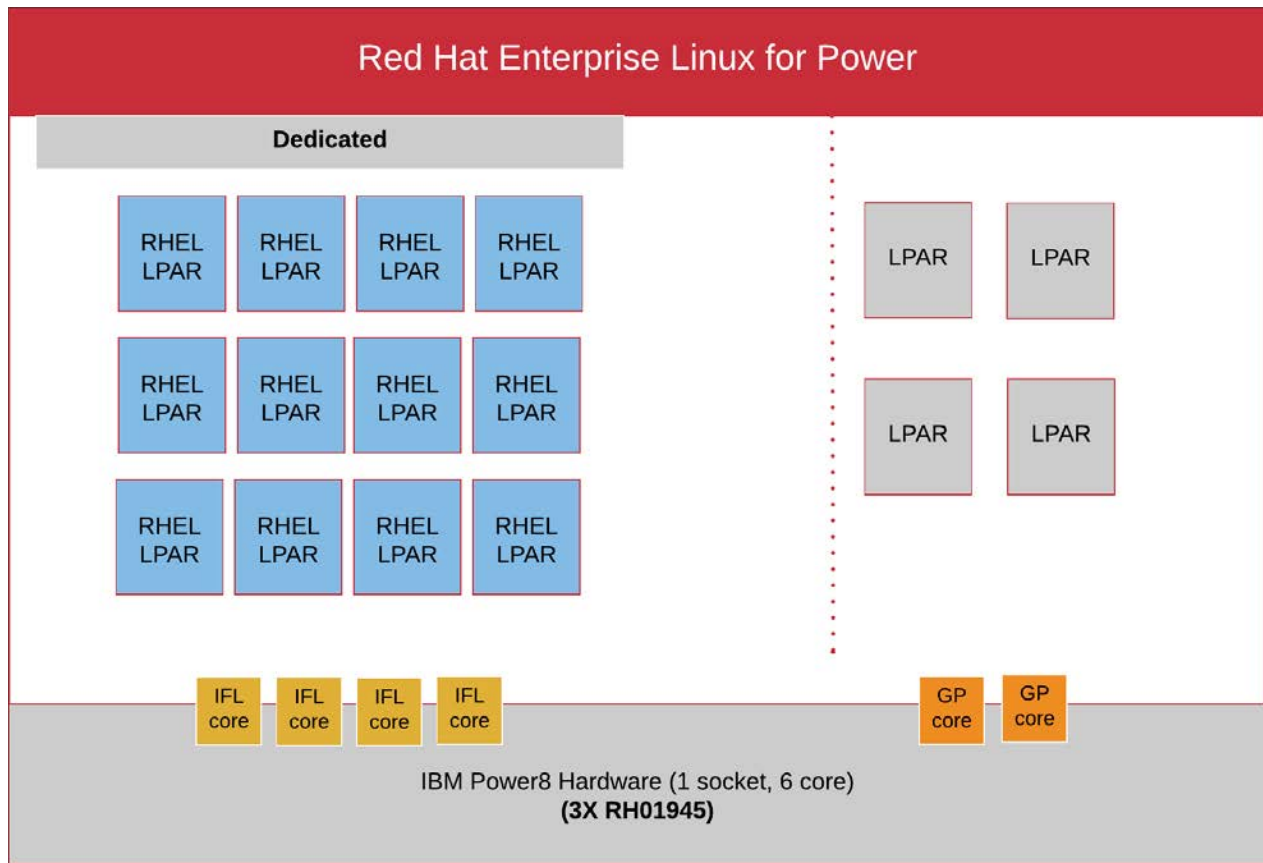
Red Hat Enterprise Linux for Power

Dedicated

RHEL LPAR
RHEL LPAR
RHEL LPAR
RHEL LPAR

RHEL LPAR
RHEL LPAR
RHEL LPAR
RHEL LPAR

RHEL LPAR
RHEL LPAR
RHEL LPAR
RHEL LPAR

LPAR
LPAR
LPAR
LPAR

IFL core
IFL core
IFL core
IFL core

GP core
GP core

IBM Power8 Hardware (1 socket, 6 core)
**(3X RH01945)**